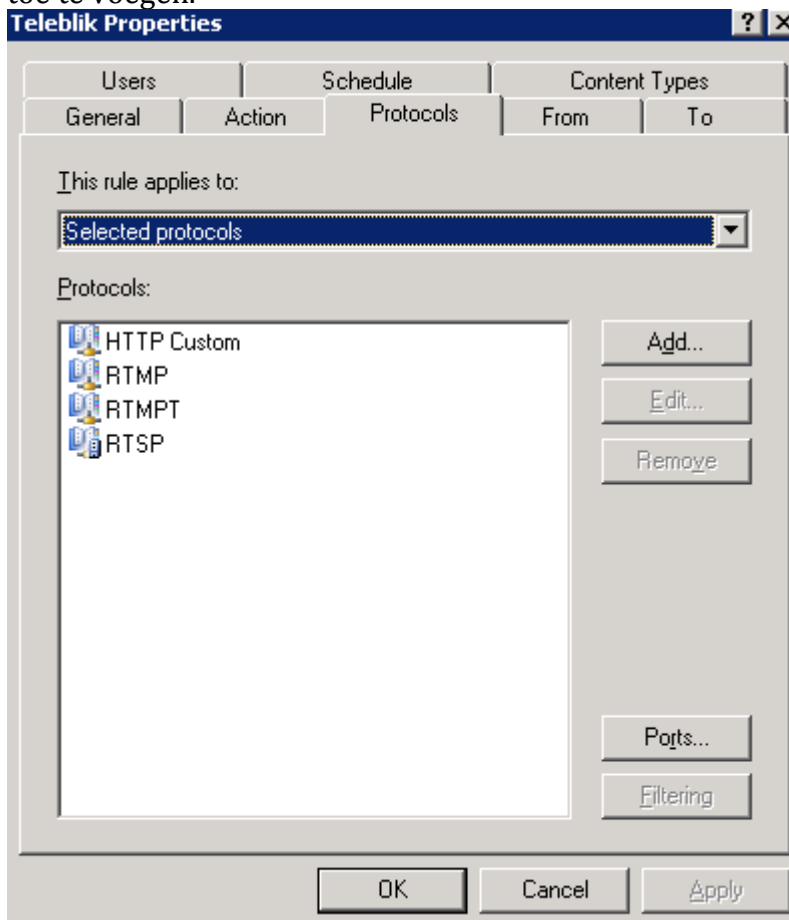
toe te voegen.

Teleblik Properties

? X

Users | Schedule | Content Types

General | Action | Protocols | From | To

This rule applies to:

Selected protocols

Protocols:

HTTP Custom
RTMP
RTMPT
RTSP

Add...

Edit...

Remove

Ports...

Filtering

OK | Cancel | Apply